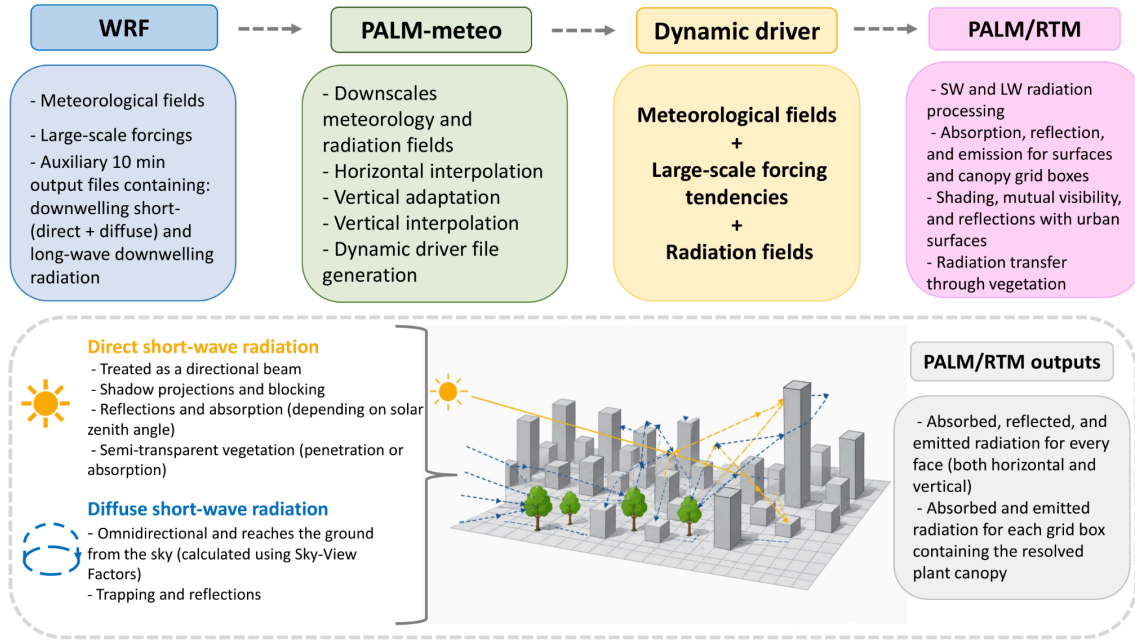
WRF

PALM-meteo

Dynamic driver

PALM/RTM

- Meteorological fields
- Large-scale forcings
- Auxiliary 10 min output files containing: downwelling short- (direct + diffuse) and long-wave downwelling radiation

- Downscales meteorology and radiation fields
- Horizontal interpolation
- Vertical adaptation
- Vertical interpolation
- Dynamic driver file generation

Meteorological fields
+
Large-scale forcing tendencies
+
Radiation fields

- SW and LW radiation processing
- Absorption, reflection, and emission for surfaces and canopy grid boxes
- Shading, mutual visibility, and reflections with urban surfaces
- Radiation transfer through vegetation

Direct short-wave radiation
- Treated as a directional beam
- Shadow projections and blocking
- Reflections and absorption (depending on solar zenith angle)
- Semi-transparent vegetation (penetration or absorption)

Diffuse short-wave radiation
- Omnidirectional and reaches the ground from the sky (calculated using Sky-View Factors)
- Trapping and reflections

PALM/RTM outputs

- Absorbed, reflected, and emitted radiation for every face (both horizontal and vertical)
- Absorbed and emitted radiation for each grid box containing the resolved plant canopy